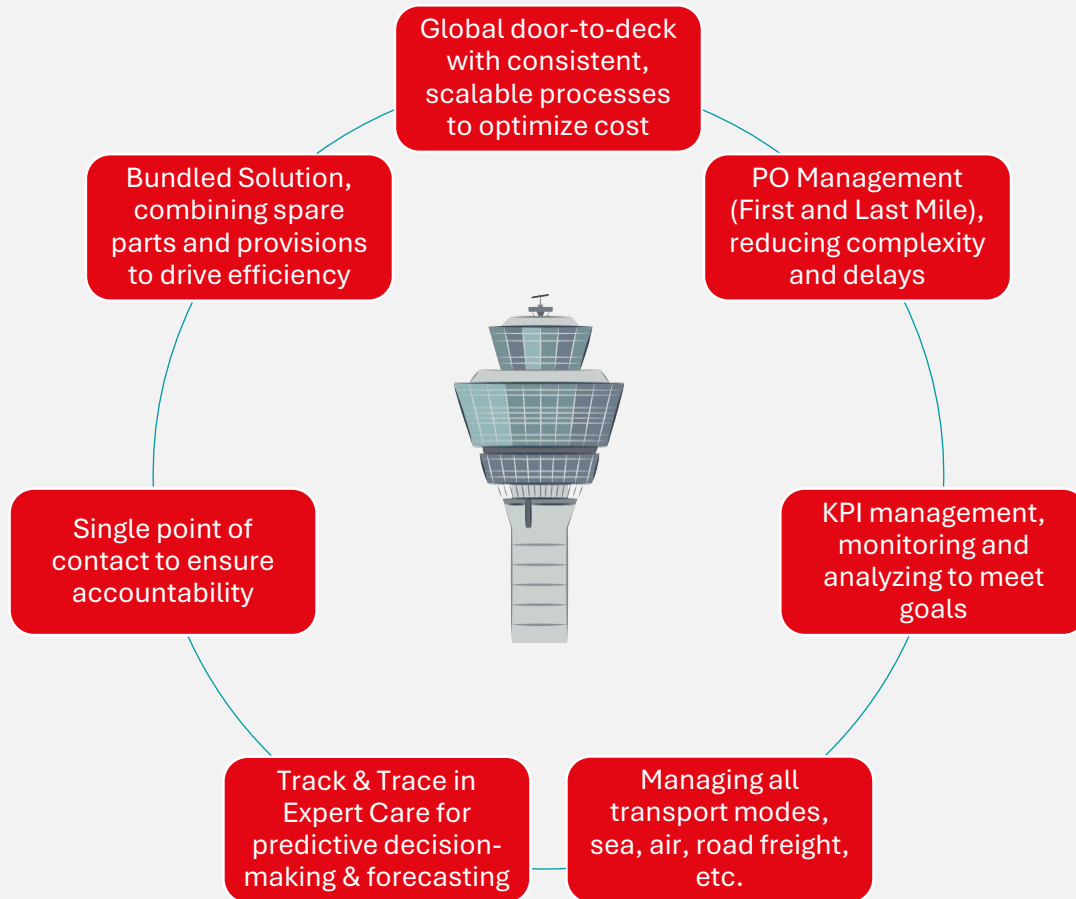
Global door-to-deck with consistent, scalable processes to optimize cost

PO Management (First and Last Mile), reducing complexity and delays

KPI management, monitoring and analyzing to meet goals

Managing all transport modes, sea, air, road freight, etc.

Track & Trace in Expert Care for predictive decision-making & forecasting

Single point of contact to ensure accountability

Bundled Solution, combining spare parts and provisions to drive efficiency